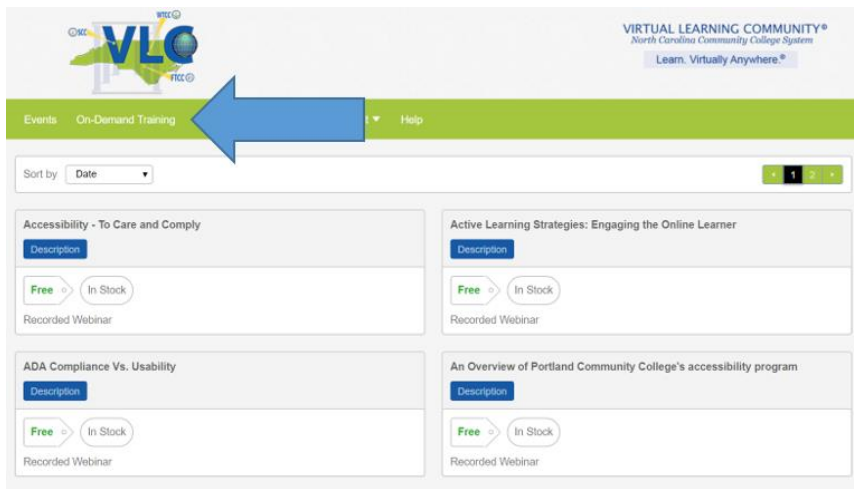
WTCC
SCC
VLC
FTCC

VIRTUAL LEARNING COMMUNITY®
North Carolina Community College System
Learn. Virtually Anywhere.®

Events On-Demand Training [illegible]t ▾ Help

Sort by Date ▾

‹ 1 2 ›

Accessibility - To Care and Comply
Description
Free In Stock
Recorded Webinar

Active Learning Strategies: Engaging the Online Learner
Description
Free In Stock
Recorded Webinar

ADA Compliance Vs. Usability
Description
Free In Stock
Recorded Webinar

An Overview of Portland Community College's accessibility program
Description
Free In Stock
Recorded Webinar